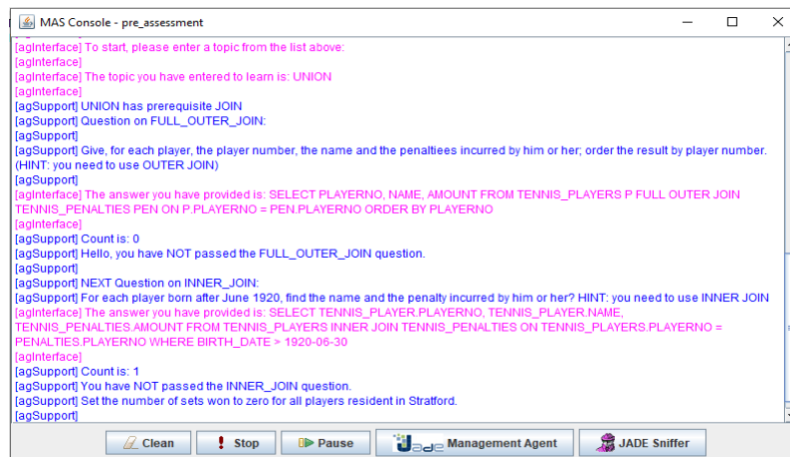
MAS Console - pre_assessment

[agInterface] To start, please enter a topic from the list above:
[agInterface]
[agInterface] The topic you have entered to learn is: UNION
[agInterface]
[agSupport] UNION has prerequisite JOIN
[agSupport] Question on FULL_OUTER_JOIN:
[agSupport]
[agSupport] Give, for each player, the player number, the name and the penaltiees incurred by him or her; order the result by player number. (HINT: you need to use OUTER JOIN)
[agSupport]
[agInterface] The answer you have provided is: SELECT PLAYERNO, NAME, AMOUNT FROM TENNIS_PLAYERS P FULL OUTER JOIN TENNIS_PENALTIES PEN ON P.PLAYERNO = PEN.PLAYERNO ORDER BY PLAYERNO
[agInterface]
[agSupport] Count is: 0
[agSupport] Hello, you have NOT passed the FULL_OUTER_JOIN question.
[agSupport]
[agSupport] NEXT Question on INNER_JOIN:
[agSupport] For each player born after June 1920, find the name and the penalty incurred by him or her? HINT: you need to use INNER JOIN
[agInterface] The answer you have provided is: SELECT TENNIS_PLAYER.PLAYERNO, TENNIS_PLAYER.NAME, TENNIS_PENALTIES.AMOUNT FROM TENNIS_PLAYERS INNER JOIN TENNIS_PENALTIES ON TENNIS_PLAYERS.PLAYERNO = PENALTIES.PLAYERNO WHERE BIRTH_DATE > 1920-06-30
[agInterface]
[agSupport] Count is: 1
[agSupport] You have NOT passed the INNER_JOIN question.
[agSupport] Set the number of sets won to zero for all players resident in Stratford.
[agSupport]

Clean | Stop | Pause | Management Agent | JADE Sniffer